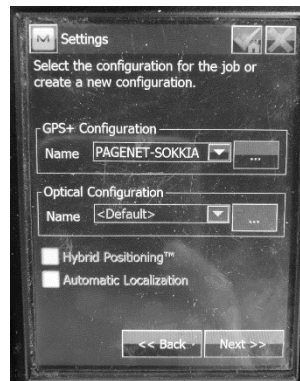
Settings

Select the configuration for the job or create a new configuration.

GPS+ Configuration

Name PAGENET-SOKKIA ...

Optical Configuration

Name <Default> ...

Hybrid Positioning™

Automatic Localization

<< Back Next >>